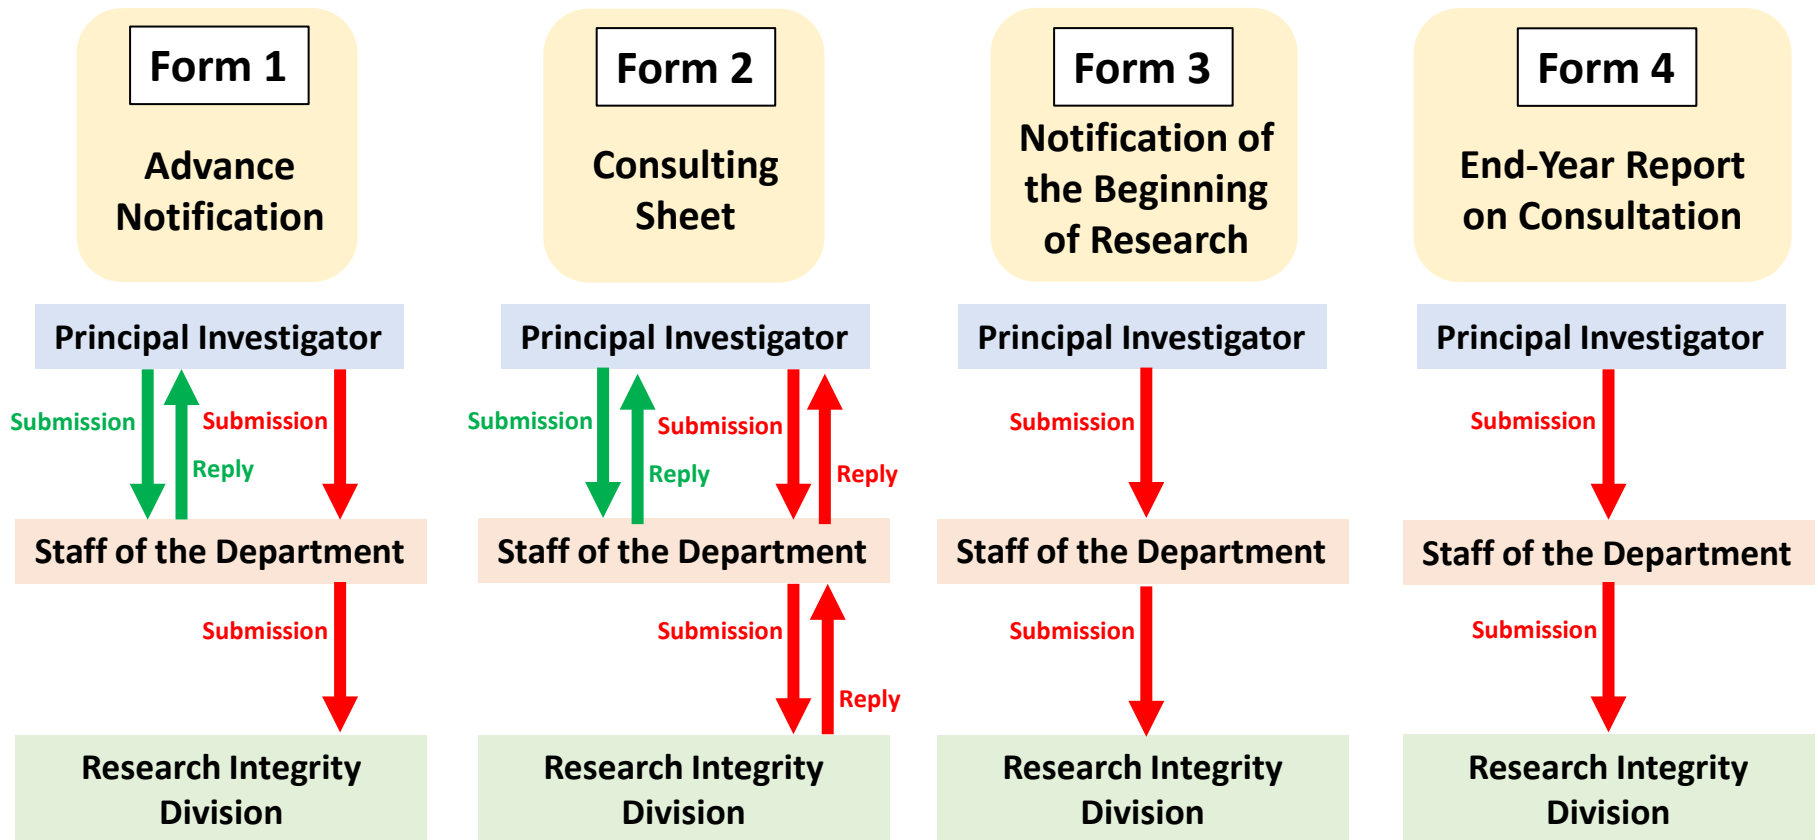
Form 1

Advance Notification

Principal Investigator

Submission

Reply

Submission

Staff of the Department

Submission

Research Integrity Division

Form 2

Consulting Sheet

Principal Investigator

Submission

Reply

Submission

Reply

Staff of the Department

Submission

Reply

Research Integrity Division

Form 3

Notification of the Beginning of Research

Principal Investigator

Submission

Staff of the Department

Submission

Research Integrity Division

Form 4

End-Year Report on Consultation

Principal Investigator

Submission

Staff of the Department

Submission

Research Integrity Division